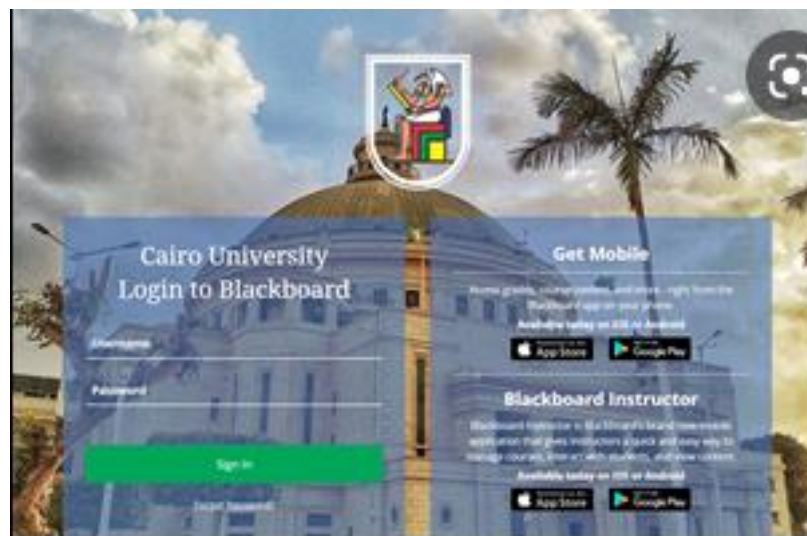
Cairo University
Login to Blackboard

Username

Password

Sign In

Forgot Password?

Get Mobile

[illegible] grades, course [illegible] and more - right from the Blackboard app on your phone.

Available today on iOS or Android

App Store

Google Play

Blackboard Instructor

Blackboard Instructor is Blackboard's brand new mobile application that gives instructors a quick and easy way to manage courses, interact with students, and view content.

Available today on iOS or Android

App Store

Google Play